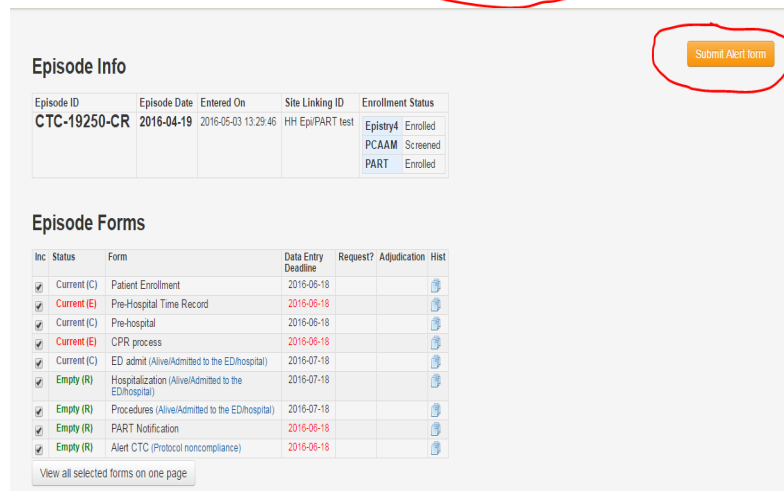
Submit Alert form

Episode Info

| Episode ID | Episode Date | Entered On | Site Linking ID | Enrollment Status |
|---|---|---|---|---|
| CTC-19250-CR | 2016-04-19 | 2016-05-03 13:29:46 | HH Epi/PART test | Epistry4 Enrolled<br>PCAAM Screened<br>PART Enrolled |

Episode Forms

| Inc | Status | Form | Data Entry Deadline | Request? | Adjudication | Hist |
|---|---|---|---|---|---|---|
| ☑ | Current (C) | Patient Enrollment | 2016-06-18 | | | |
| ☑ | Current (E) | Pre-Hospital Time Record | 2016-06-18 | | | |
| ☑ | Current (C) | Pre-hospital | 2016-06-18 | | | |
| ☑ | Current (E) | CPR process | 2016-06-18 | | | |
| ☑ | Current (C) | ED admit (Alive/Admitted to the ED/hospital) | 2016-07-18 | | | |
| ☑ | Empty (R) | Hospitalization (Alive/Admitted to the ED/hospital) | 2016-07-18 | | | |
| ☑ | Empty (R) | Procedures (Alive/Admitted to the ED/hospital) | 2016-07-18 | | | |
| ☑ | Empty (R) | PART Notification | 2016-06-18 | | | |
| ☑ | Empty (R) | Alert CTC (Protocol noncompliance) | 2016-06-18 | | | |

View all selected forms on one page